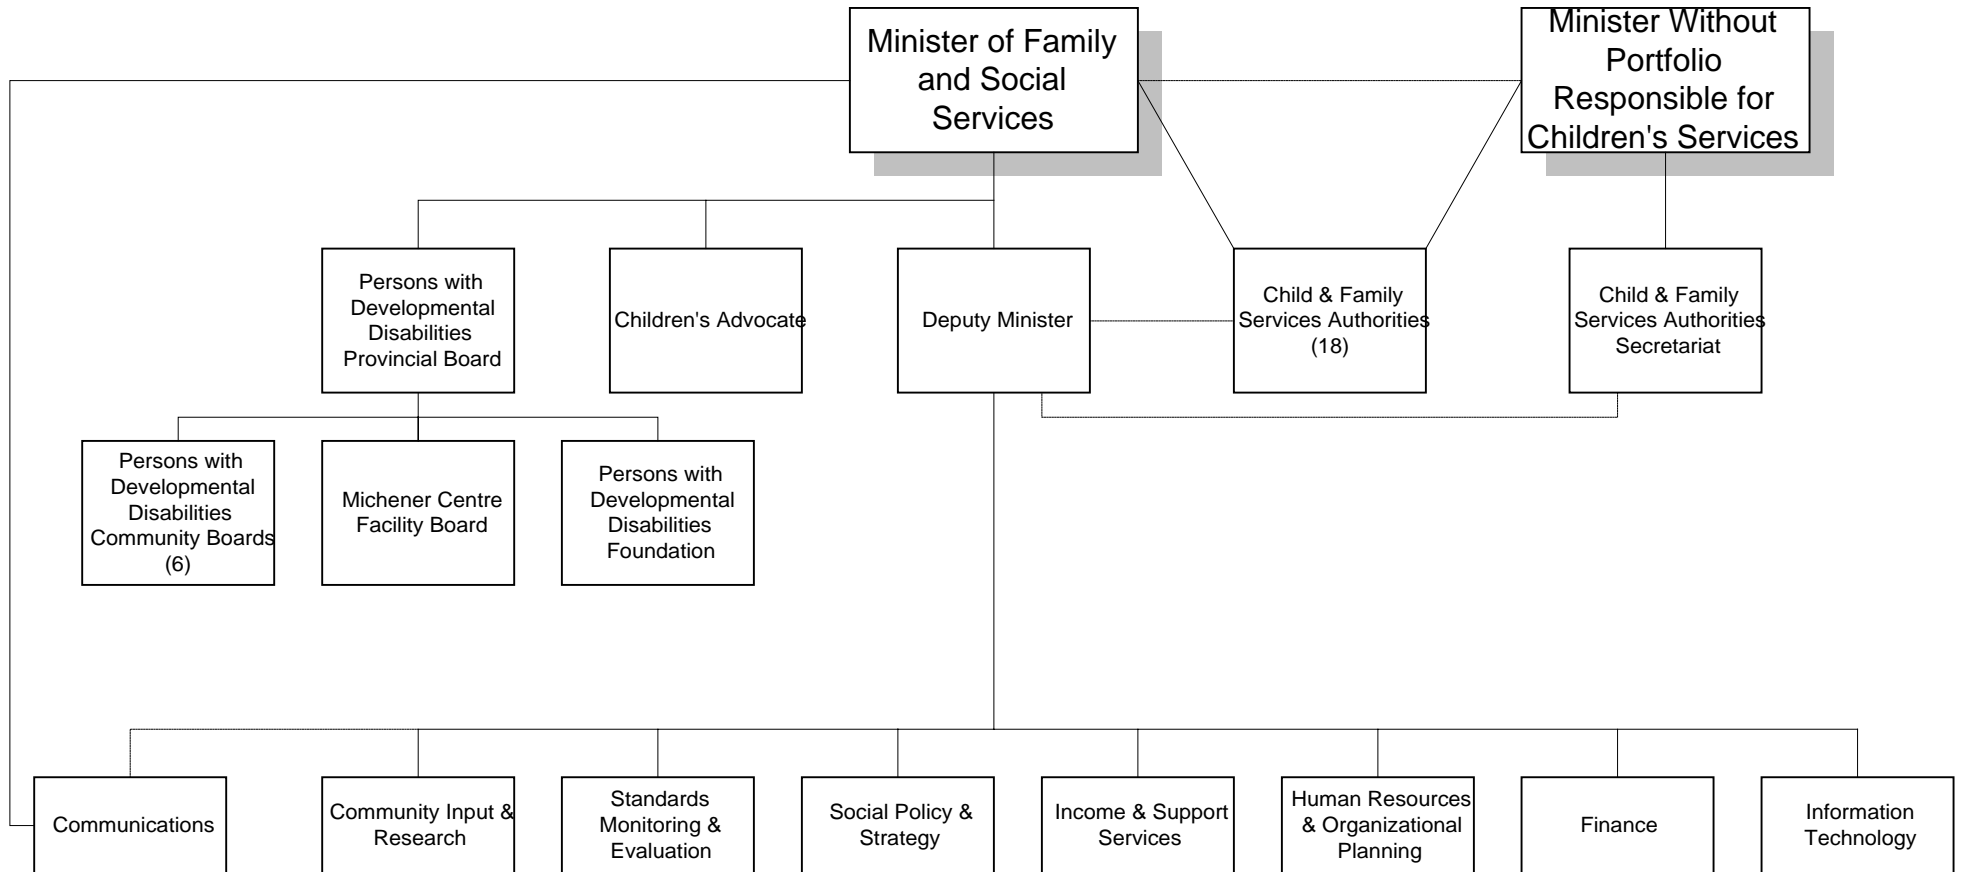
Minister of Family and Social Services

Minister Without Portfolio Responsible for Children's Services

Persons with Developmental Disabilities Provincial Board

Children's Advocate

Deputy Minister

Child & Family Services Authorities (18)

Child & Family Services Authorities Secretariat

Persons with Developmental Disabilities Community Boards (6)

Michener Centre Facility Board

Persons with Developmental Disabilities Foundation

Communications

Community Input & Research

Standards Monitoring & Evaluation

Social Policy & Strategy

Income & Support Services

Human Resources & Organizational Planning

Finance

Information Technology